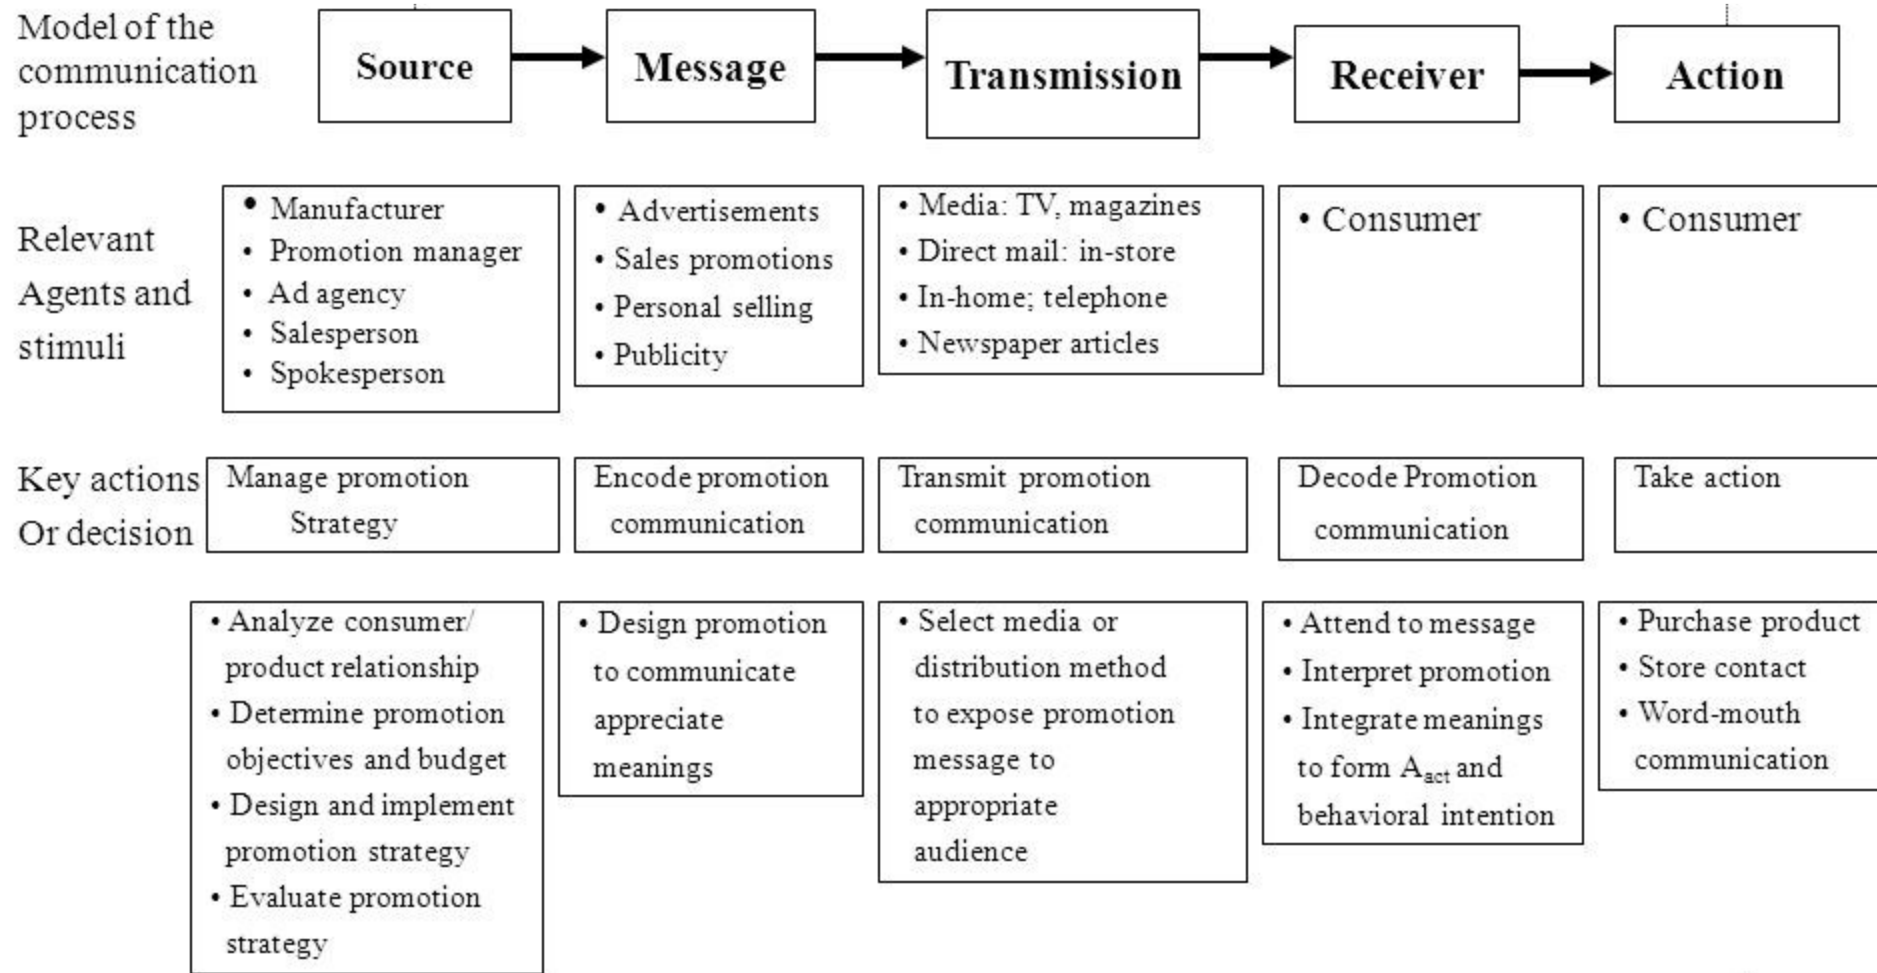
Model of the communication process

Source

Message

Transmission

Receiver

Action

Relevant Agents and stimuli

• Manufacturer
• Promotion manager
• Ad agency
• Salesperson
• Spokesperson

• Advertisements
• Sales promotions
• Personal selling
• Publicity

• Media: TV, magazines
• Direct mail: in-store
• In-home; telephone
• Newspaper articles

• Consumer

• Consumer

Key actions Or decision

Manage promotion Strategy

Encode promotion communication

Transmit promotion communication

Decode Promotion communication

Take action

• Analyze consumer/ product relationship
• Determine promotion objectives and budget
• Design and implement promotion strategy
• Evaluate promotion strategy

• Design promotion to communicate appreciate meanings

• Select media or distribution method to expose promotion message to appropriate audience

• Attend to message
• Interpret promotion
• Integrate meanings to form $A_{act}$ and behavioral intention

• Purchase product
• Store contact
• Word-mouth communication